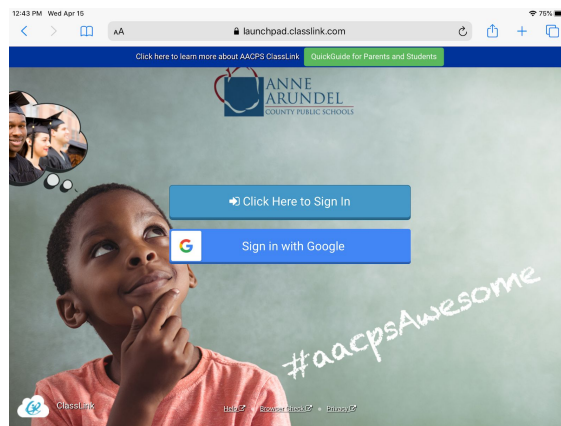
12:43 PM Wed Apr 15

75%

AA

launchpad.classlink.com

Click here to learn more about AACPS ClassLink

QuickGuide for Parents and Students

ANNE ARUNDEL COUNTY PUBLIC SCHOOLS

Click Here to Sign In

Sign in with Google

#aacpsAwesome

ClassLink

Help · Browser Check · Privacy